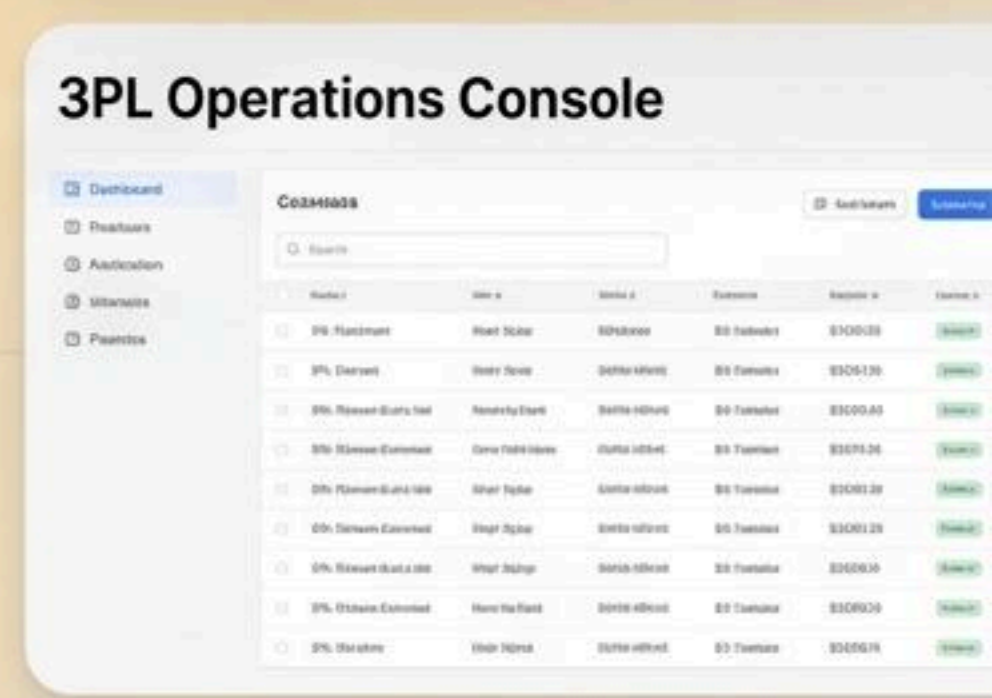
3PL Operations Console

Dashboard
Positions
Asstication
Warrants
Paentos

Coaмaoa

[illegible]

Q Search

| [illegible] | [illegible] | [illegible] | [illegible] | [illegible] | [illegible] |
|---|---|---|---|---|---|
| 3PL Fastment | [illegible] | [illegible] | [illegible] | $1000.35 | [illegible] |
| 3PL Dersed | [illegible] | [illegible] | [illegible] | $305130 | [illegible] |
| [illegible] | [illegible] | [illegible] | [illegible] | $3000.40 | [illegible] |
| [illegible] | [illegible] | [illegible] | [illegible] | $3070.26 | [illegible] |
| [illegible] | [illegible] | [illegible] | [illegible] | $3080.20 | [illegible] |
| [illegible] | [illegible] | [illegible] | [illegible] | $3080.25 | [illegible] |
| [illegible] | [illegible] | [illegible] | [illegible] | $3060.30 | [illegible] |
| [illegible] | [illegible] | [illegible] | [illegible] | $3080.30 | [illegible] |
| 3PL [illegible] | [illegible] | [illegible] | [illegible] | $3060.76 | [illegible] |